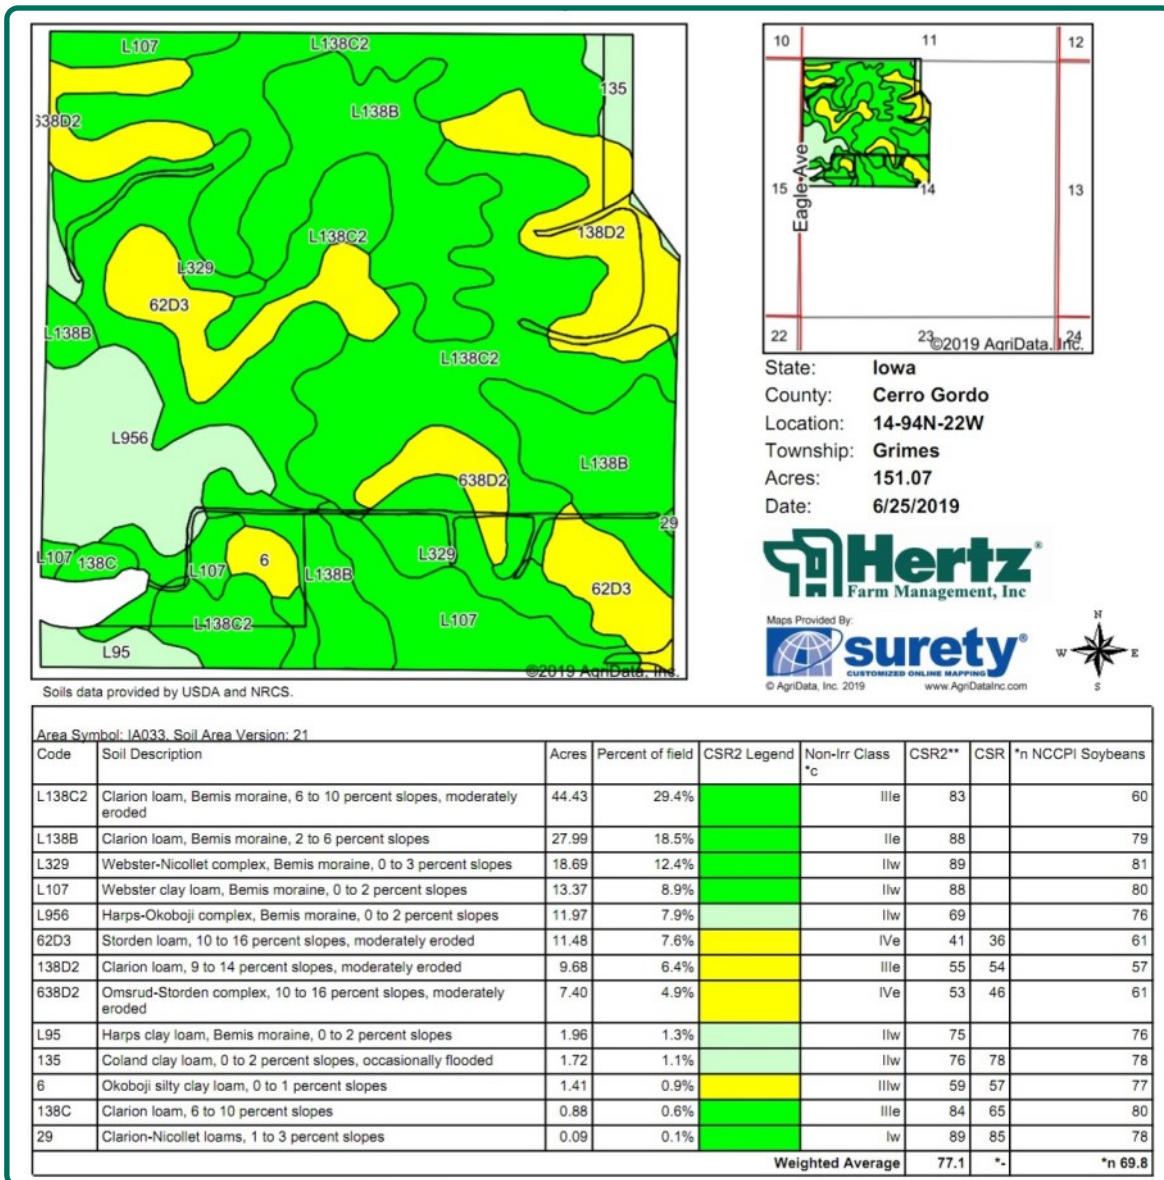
L107
L138C2
135
638D2
L138B
L138C2
138D2
L329
62D3
L138B
L138C2
L956
L138B
638D2
29
L107 138C
L107
6
L138B
L329
62D3
L138C2
L107
L95
©2019 AgriData, Inc.

Soils data provided by USDA and NRCS.

10
11
12
15
Eagle Ave
14
13
22
23
24
©2019 AgriData, Inc.

State: Iowa
County: Cerro Gordo
Location: 14-94N-22W
Township: Grimes
Acres: 151.07
Date: 6/25/2019

Hertz Farm Management, Inc

Maps Provided By:
surety
CUSTOMIZED ONLINE MAPPING
© AgriData, Inc. 2019
www.AgriDataInc.com

N
W
E
S

Area Symbol: IA033, Soil Area Version: 21

| Code | Soil Description | Acres | Percent of field | CSR2 Legend | Non-Irr Class *c | CSR2** | CSR | *n NCCPI Soybeans |
|---|---|---|---|---|---|---|---|---|
| L138C2 | Clarion loam, Bemis moraine, 6 to 10 percent slopes, moderately eroded | 44.43 | 29.4% | | IIIe | 83 | | 60 |
| L138B | Clarion loam, Bemis moraine, 2 to 6 percent slopes | 27.99 | 18.5% | | IIe | 88 | | 79 |
| L329 | Webster-Nicollet complex, Bemis moraine, 0 to 3 percent slopes | 18.69 | 12.4% | | IIw | 89 | | 81 |
| L107 | Webster clay loam, Bemis moraine, 0 to 2 percent slopes | 13.37 | 8.9% | | IIw | 88 | | 80 |
| L956 | Harps-Okoboji complex, Bemis moraine, 0 to 2 percent slopes | 11.97 | 7.9% | | IIw | 69 | | 76 |
| 62D3 | Storden loam, 10 to 16 percent slopes, moderately eroded | 11.48 | 7.6% | | IVe | 41 | 36 | 61 |
| 138D2 | Clarion loam, 9 to 14 percent slopes, moderately eroded | 9.68 | 6.4% | | IIIe | 55 | 54 | 57 |
| 638D2 | Omsrud-Storden complex, 10 to 16 percent slopes, moderately eroded | 7.40 | 4.9% | | IVe | 53 | 46 | 61 |
| L95 | Harps clay loam, Bemis moraine, 0 to 2 percent slopes | 1.96 | 1.3% | | IIw | 75 | | 76 |
| 135 | Coland clay loam, 0 to 2 percent slopes, occasionally flooded | 1.72 | 1.1% | | IIw | 76 | 78 | 78 |
| 6 | Okoboji silty clay loam, 0 to 1 percent slopes | 1.41 | 0.9% | | IIIw | 59 | 57 | 77 |
| 138C | Clarion loam, 6 to 10 percent slopes | 0.88 | 0.6% | | IIIe | 84 | 65 | 80 |
| 29 | Clarion-Nicollet loams, 1 to 3 percent slopes | 0.09 | 0.1% | | Iw | 89 | 85 | 78 |
| | | | | | Weighted Average | 77.1 | *- | *n 69.8 |